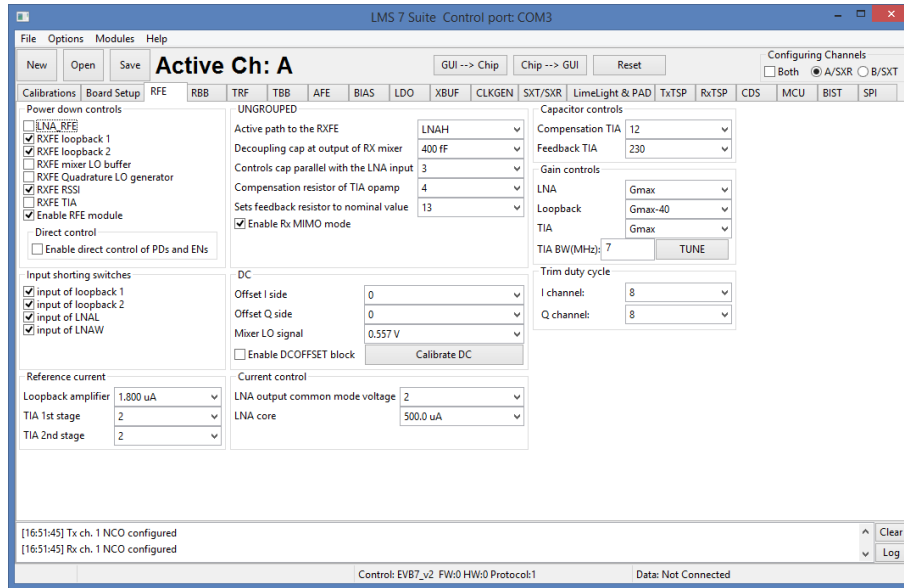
LMS 7 Suite Control port: COM3

File Options Modules Help

New Open Save Active Ch: A GUI --> Chip Chip --> GUI Reset

Configuring Channels
Both A/SXR B/SXT

Calibrations Board Setup RFE RBB TRF TBB AFE BIAS LDO XBUF CLKGEN SXT/SXR LimeLight & PAD TxTSP RxTSP CDS MCU BIST SPI

Power down controls
LNA_RFE
RXFE loopback 1
RXFE loopback 2
RXFE mixer LO buffer
RXFE Quadrature LO generator
RXFE RSSI
RXFE TIA
Enable RFE module

Direct control
Enable direct control of PDs and ENs

UNGROUPED
Active path to the RXFE LNAH
Decoupling cap at output of RX mixer 400 fF
Controls cap parallel with the LNA input 3
Compensation resistor of TIA opamp 4
Sets feedback resistor to nominal value 13
Enable Rx MIMO mode

Capacitor controls
Compensation TIA 12
Feedback TIA 230

Gain controls
LNA Gmax
Loopback Gmax-40
TIA Gmax
TIA BW(MHz): 7 TUNE

Trim duty cycle
I channel: 8
Q channel: 8

Input shorting switches
input of loopback 1
input of loopback 2
input of LNAL
input of LNAW

DC
Offset I side 0
Offset Q side 0
Mixer LO signal 0.557 V
Enable DCOFFSET block Calibrate DC

Reference current
Loopback amplifier 1.800 uA
TIA 1st stage 2
TIA 2nd stage 2

Current control
LNA output common mode voltage 2
LNA core 500.0 uA

[16:51:45] Tx ch. 1 NCO configured
[16:51:45] Rx ch. 1 NCO configured

Clear
Log

Control: EVB7_v2 FW:0 HW:0 Protocol:1 Data: Not Connected